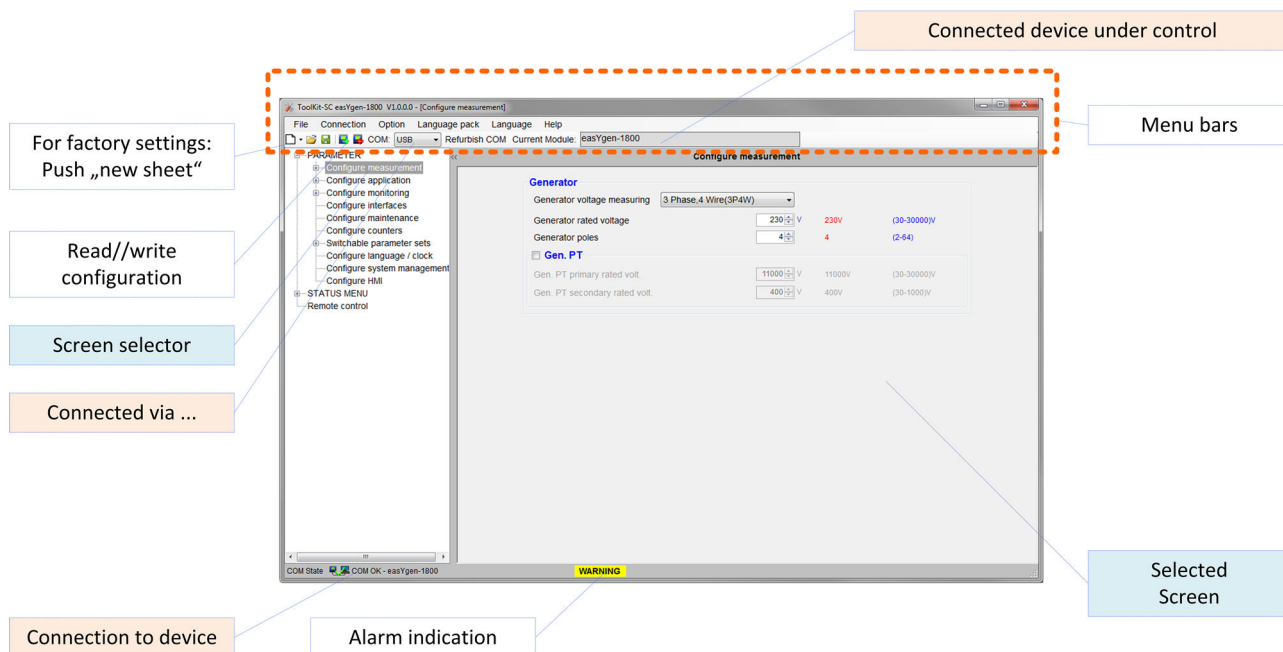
Connected device under control

ToolKit-SC easYgen-1800 V1.0.0.0 - [Configure measurement]

File Connection Option Language pack Language Help

COM: USB Refurbish COM Current Module: easYgen-1800

Menu bars

For factory settings: Push „new sheet"

PARAMETER
Configure measurement
Configure application
Configure monitoring
Configure interfaces
Configure maintenance
Configure counters
Switchable parameter sets
Configure language / clock
Configure system management
Configure HMI
STATUS MENU
Remote control

Configure measurement

Generator
Generator voltage measuring 3 Phase,4 Wire(3P4W)
Generator rated voltage 230 V 230V (30-30000)V
Generator poles 4 4 (2-64)
Gen. PT
Gen. PT primary rated volt. 11000 V 11000V (30-30000)V
Gen. PT secondary rated volt. 400 V 400V (30-1000)V

Read//write configuration

Screen selector

Connected via ...

COM State COM OK - easYgen-1800

WARNING

Selected Screen

Connection to device

Alarm indication